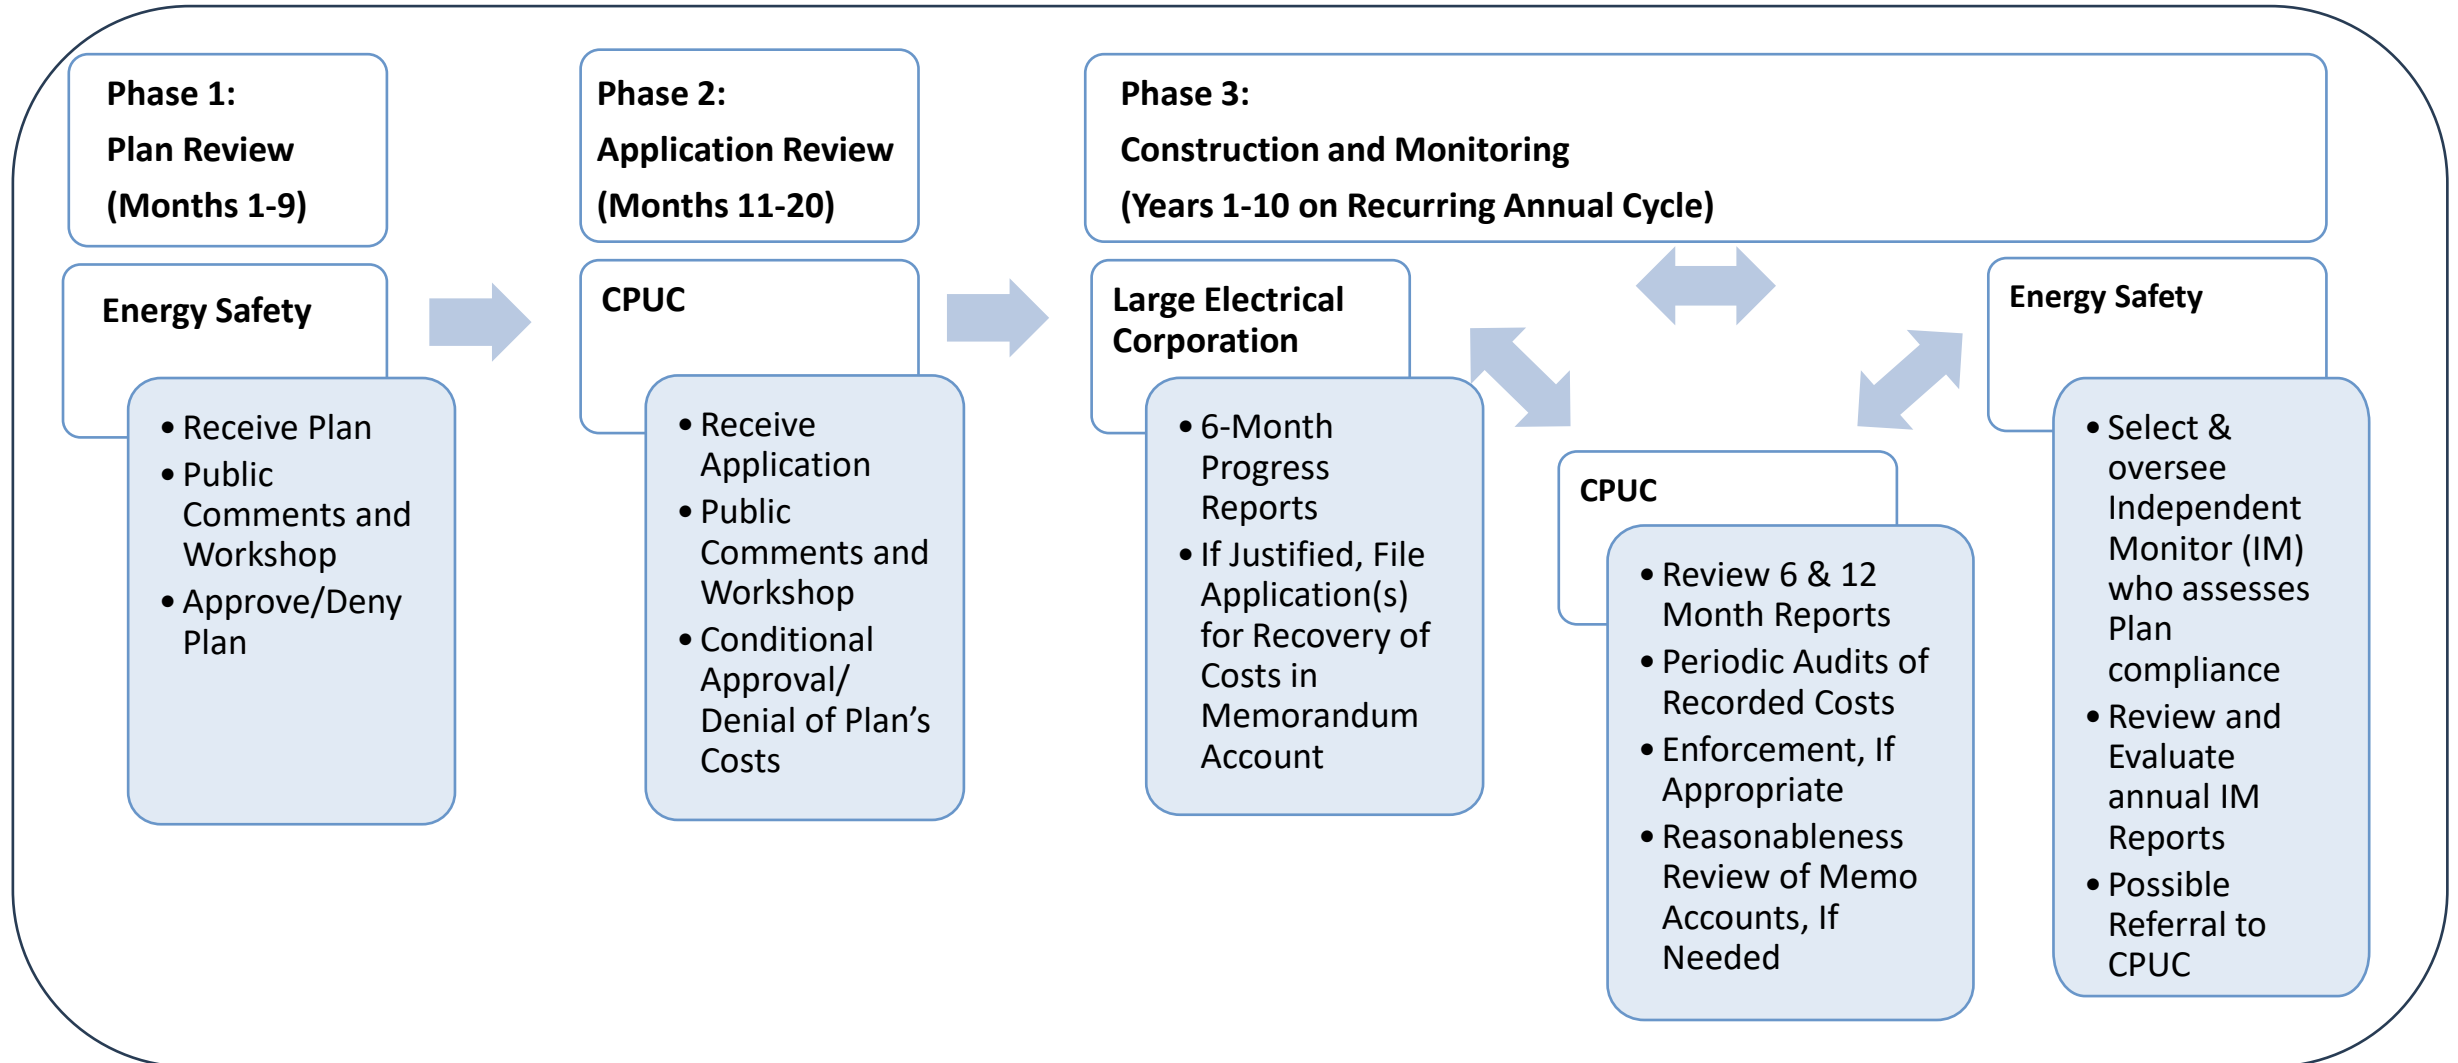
Phase 1:
Plan Review
(Months 1-9)

Energy Safety

- Receive Plan
- Public Comments and Workshop
- Approve/Deny Plan

Phase 2:
Application Review
(Months 11-20)

CPUC

- Receive Application
- Public Comments and Workshop
- Conditional Approval/ Denial of Plan’s Costs

Phase 3:
Construction and Monitoring
(Years 1-10 on Recurring Annual Cycle)

Large Electrical Corporation

- 6-Month Progress Reports
- If Justified, File Application(s) for Recovery of Costs in Memorandum Account

CPUC

- Review 6 & 12 Month Reports
- Periodic Audits of Recorded Costs
- Enforcement, If Appropriate
- Reasonableness Review of Memo Accounts, If Needed

Energy Safety

- Select & oversee Independent Monitor (IM) who assesses Plan compliance
- Review and Evaluate annual IM Reports
- Possible Referral to CPUC